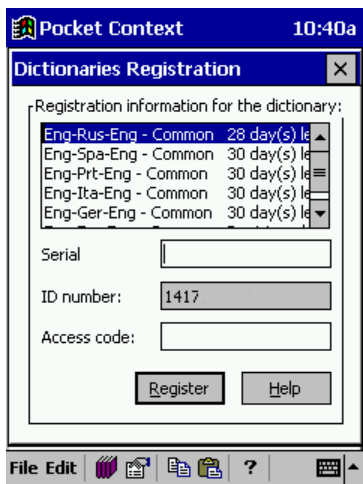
Pocket Context 10:40a

Dictionaries Registration ×

Registration information for the dictionary:

Eng-Rus-Eng - Common 28 day(s) le
Eng-Spa-Eng - Common 30 day(s) le
Eng-Prt-Eng - Common 30 day(s) le
Eng-Ita-Eng - Common 30 day(s) le
Eng-Ger-Eng - Common 30 day(s) le

Serial

ID number: 1417

Access code:

Register Help

File Edit ?